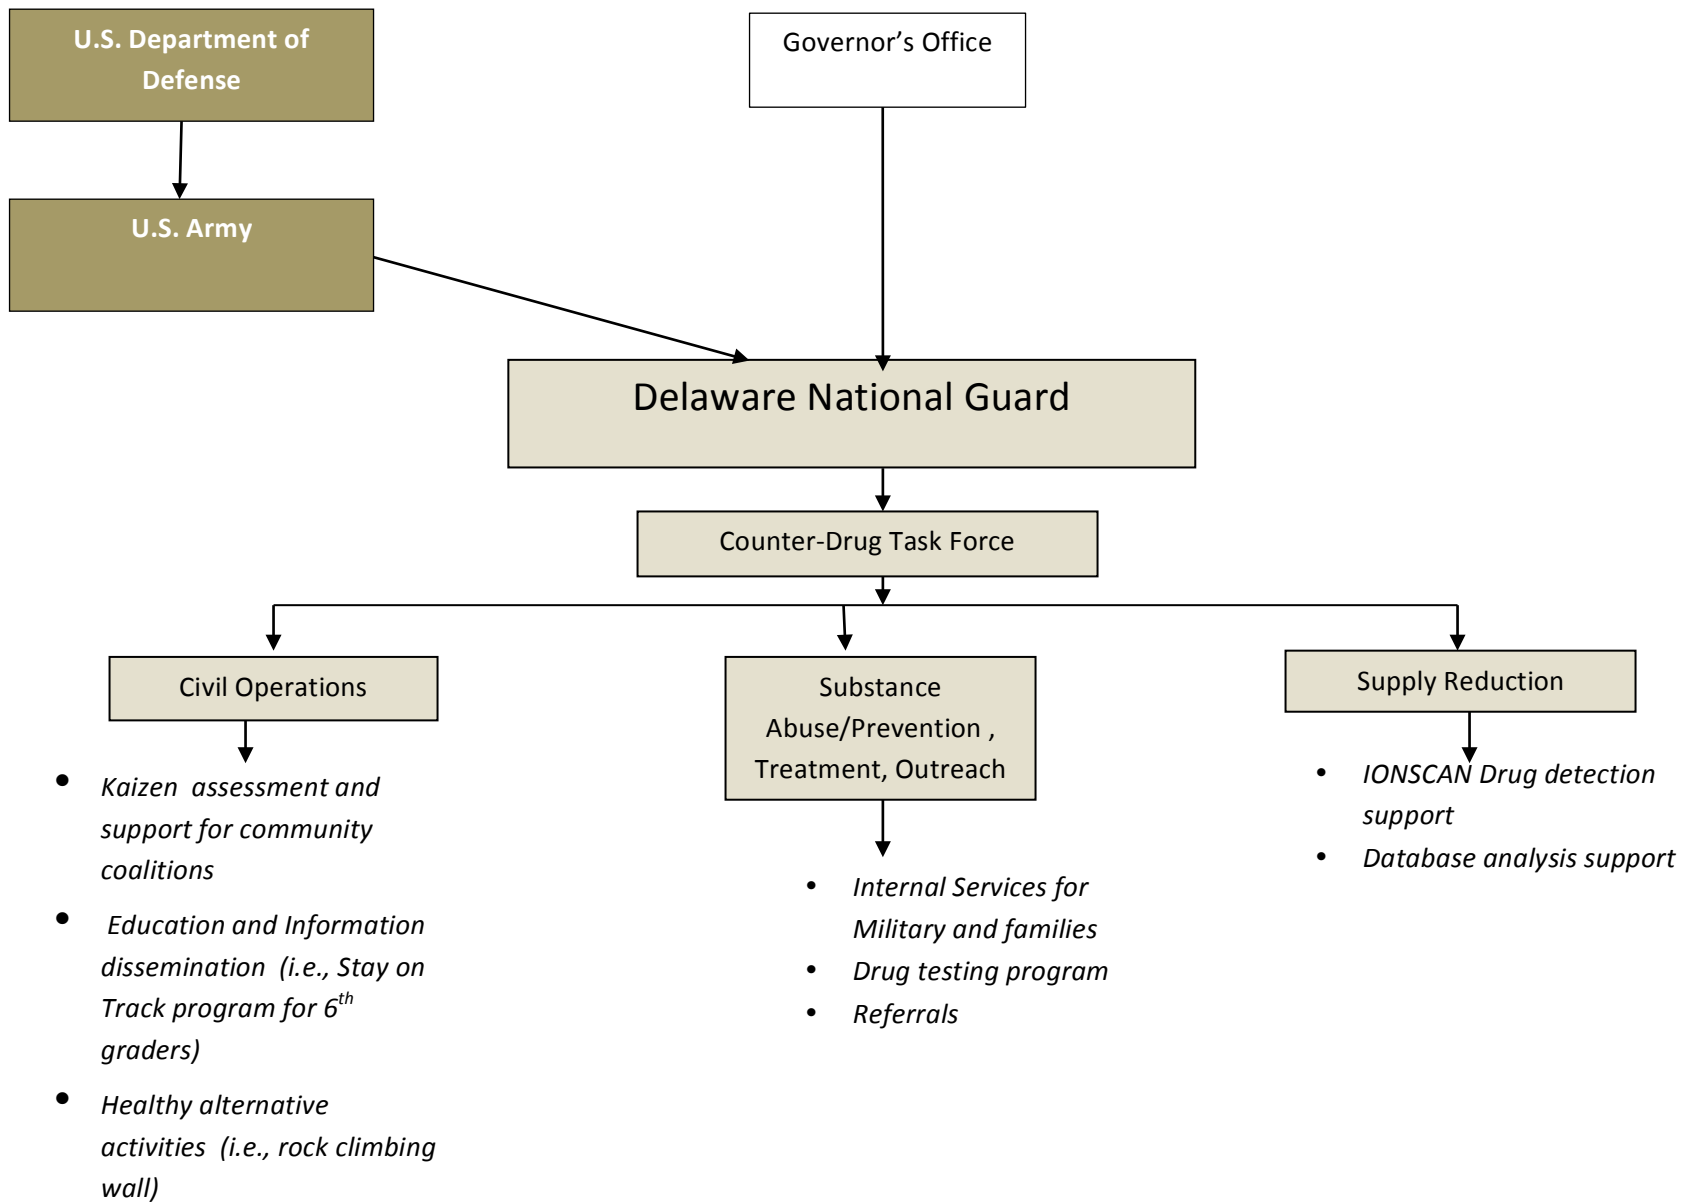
U.S. Department of Defense

Governor’s Office

U.S. Army

Delaware National Guard

Counter-Drug Task Force

Civil Operations

- Kaizen assessment and support for community coalitions
- Education and Information dissemination (i.e., Stay on Track program for 6$^{th}$ graders)
- Healthy alternative activities (i.e., rock climbing wall)

Substance Abuse/Prevention , Treatment, Outreach

- Internal Services for Military and families
- Drug testing program
- Referrals

Supply Reduction

- IONSCAN Drug detection support
- Database analysis support